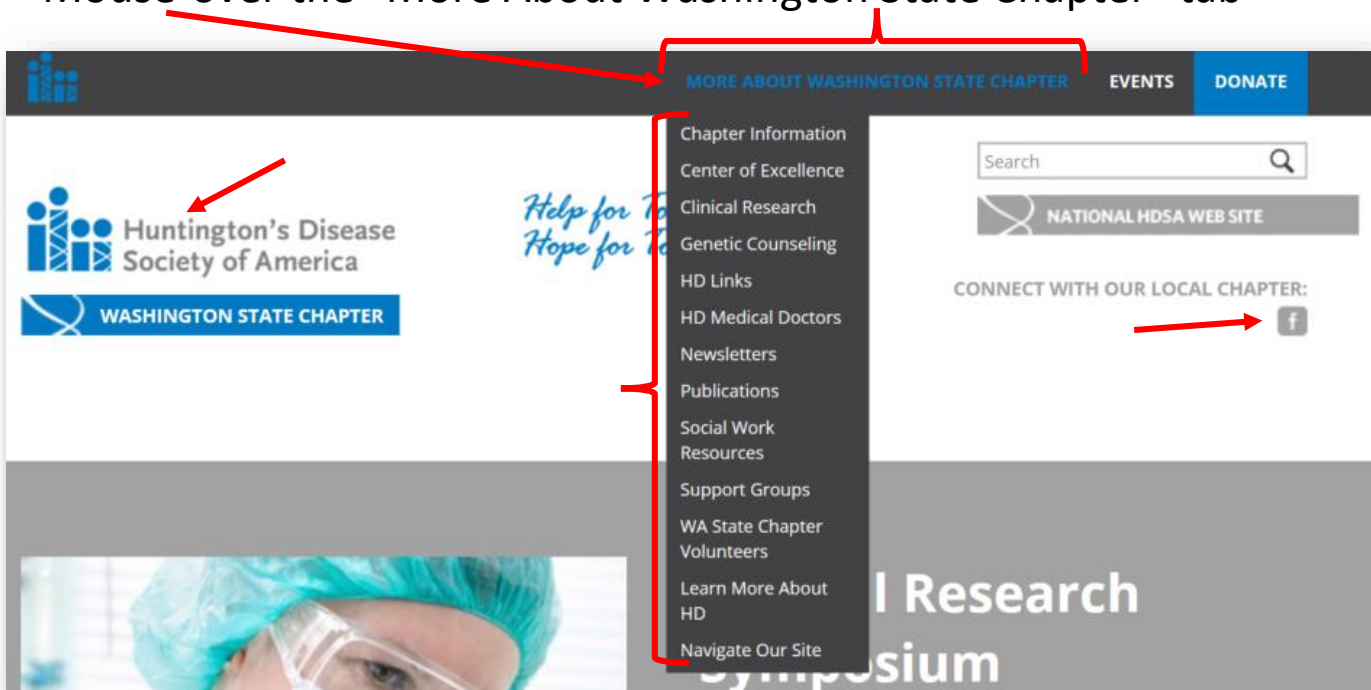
Mouse over the "More About Washington State Chapter" tab

MORE ABOUT WASHINGTON STATE CHAPTER
EVENTS
DONATE

Chapter Information
Center of Excellence
Clinical Research
Genetic Counseling
HD Links
HD Medical Doctors
Newsletters
Publications
Social Work Resources
Support Groups
WA State Chapter Volunteers
Learn More About HD
Navigate Our Site

Huntington's Disease Society of America
WASHINGTON STATE CHAPTER

Help for To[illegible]
Hope for To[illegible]

Search
NATIONAL HDSA WEB SITE
CONNECT WITH OUR LOCAL CHAPTER:
f

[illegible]l Research
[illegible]mposium